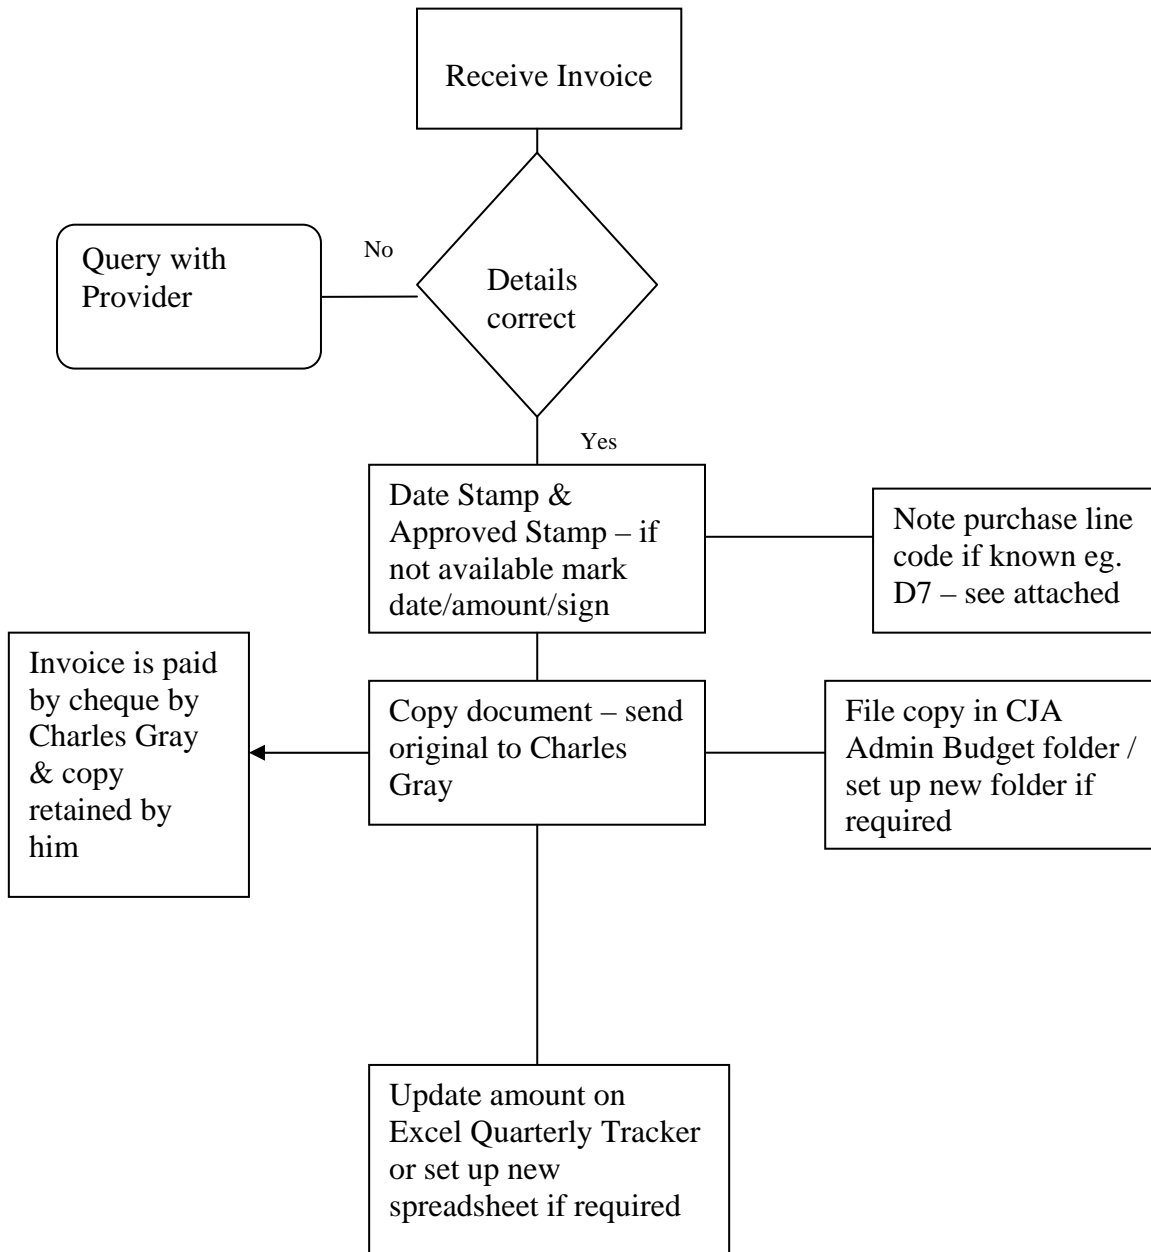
Receive Invoice

Query with Provider

No

Details correct

Yes

Date Stamp & Approved Stamp – if not available mark date/amount/sign

Note purchase line code if known eg. D7 – see attached

Invoice is paid by cheque by Charles Gray & copy retained by him

Copy document – send original to Charles Gray

File copy in CJA Admin Budget folder / set up new folder if required

Update amount on Excel Quarterly Tracker or set up new spreadsheet if required